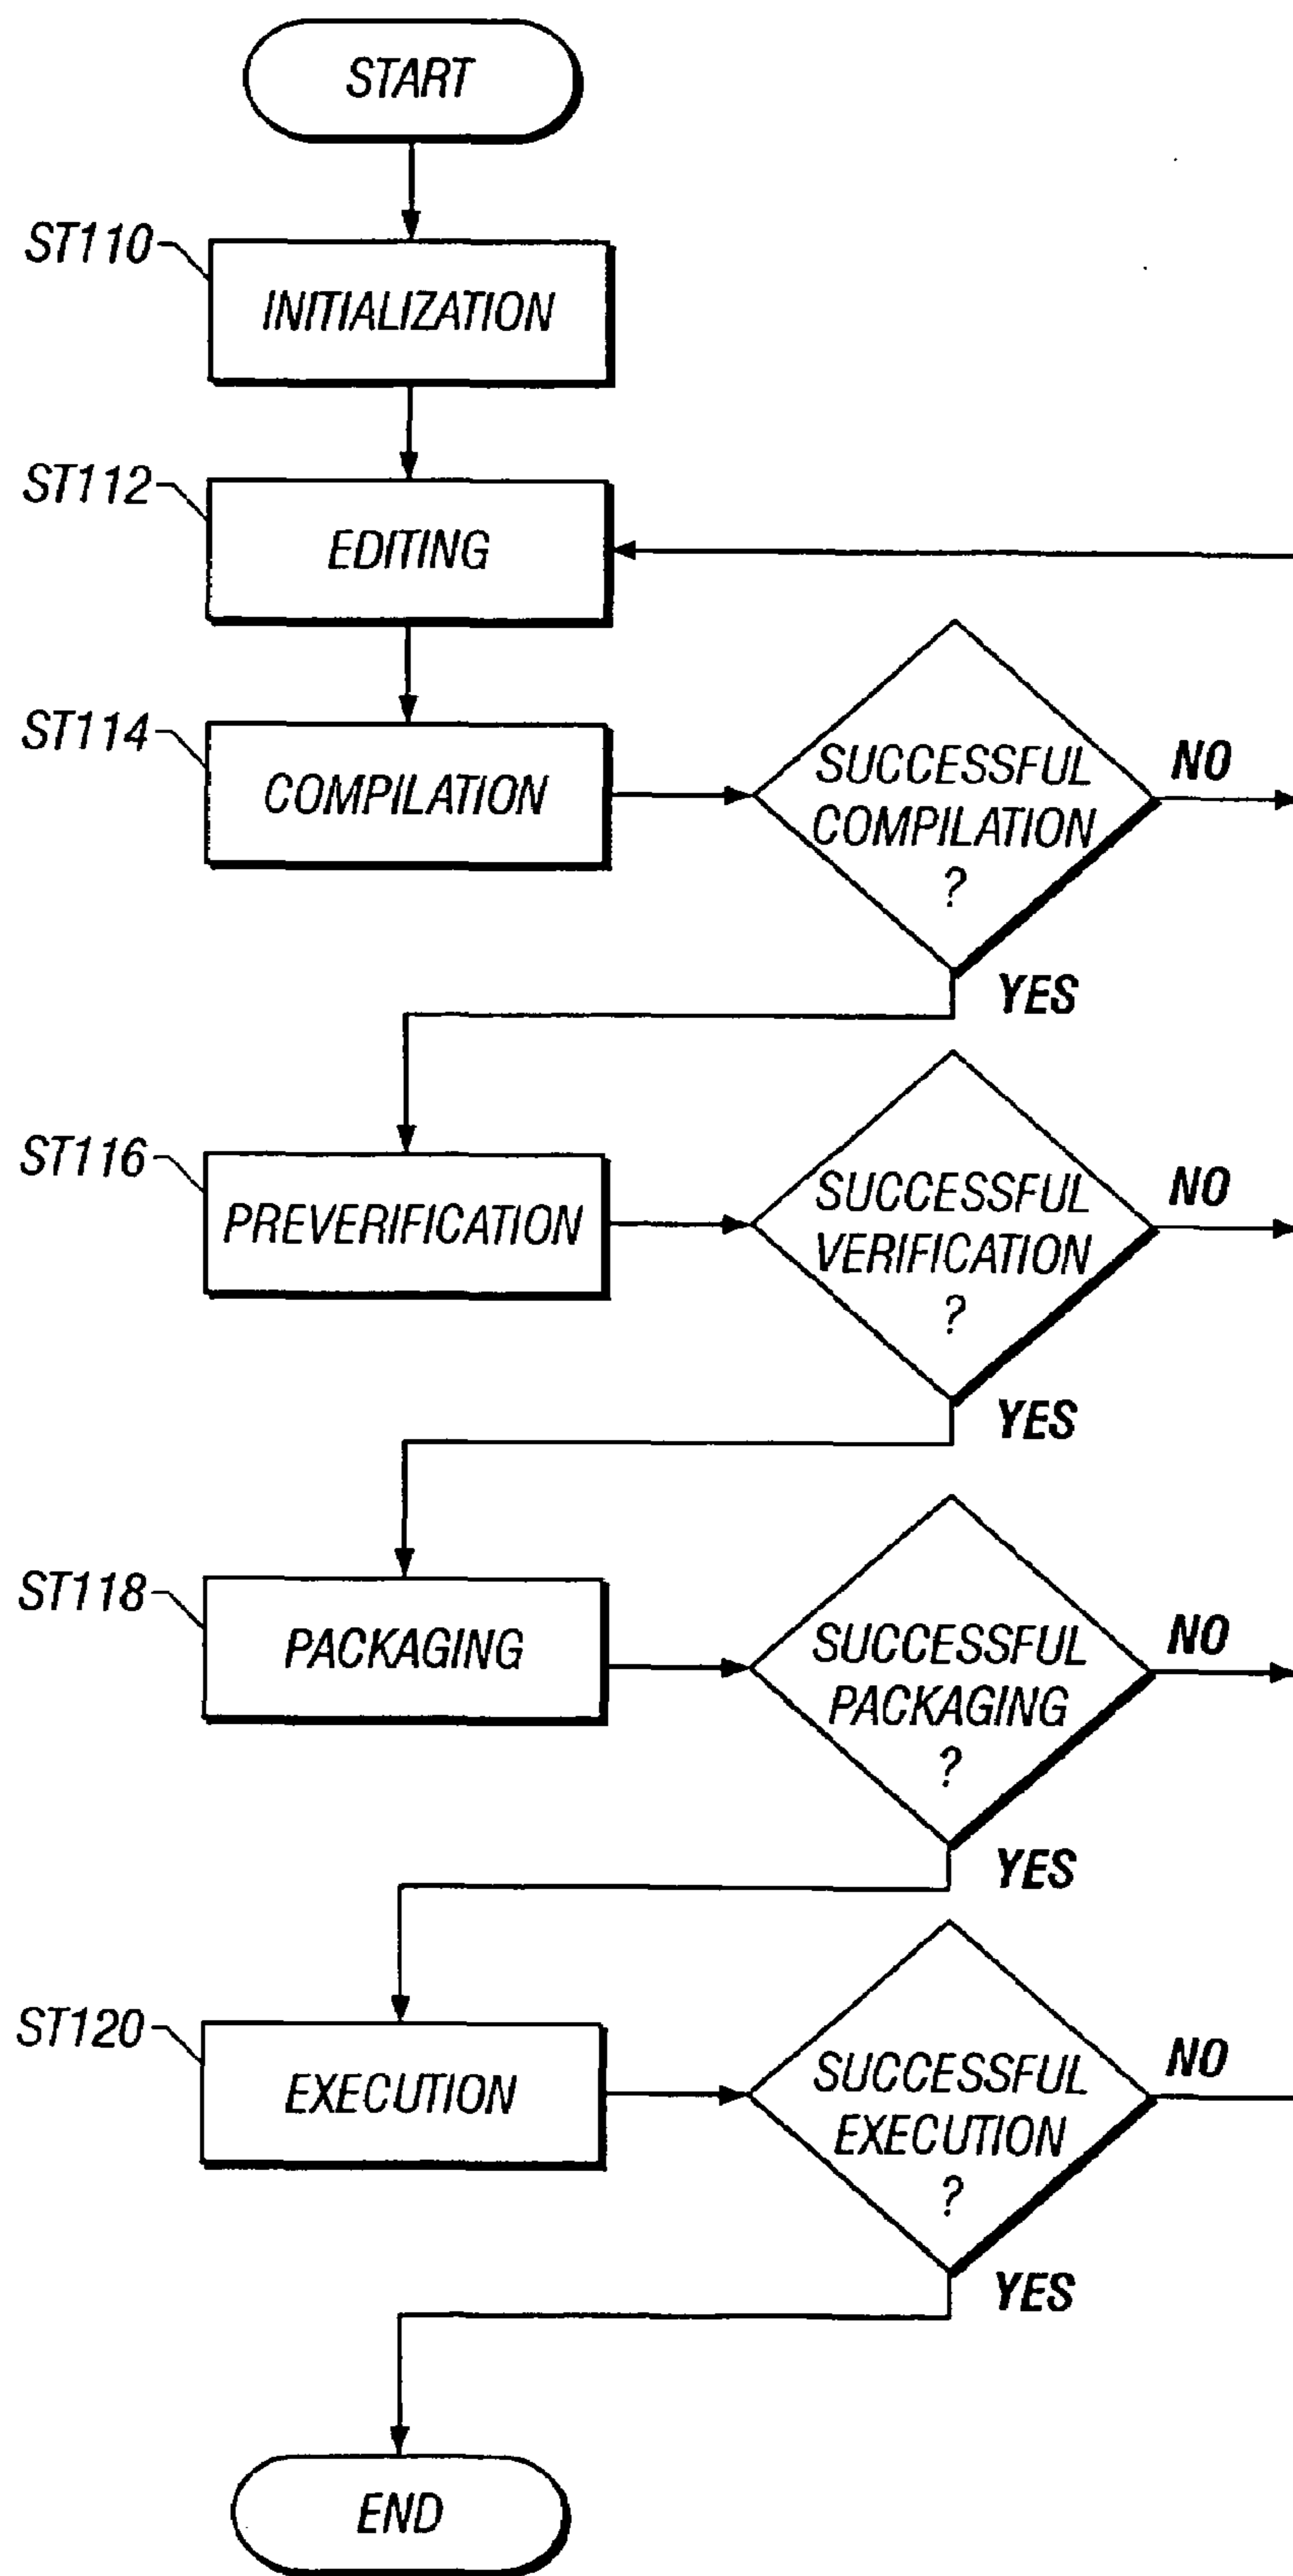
START

ST110 INITIALIZATION

ST112 EDITING

ST114 COMPILATION

SUCCESSFUL COMPILATION ?

NO

YES

ST116 PREVERIFICATION

SUCCESSFUL VERIFICATION ?

NO

YES

ST118 PACKAGING

SUCCESSFUL PACKAGING ?

NO

YES

ST120 EXECUTION

SUCCESSFUL EXECUTION ?

NO

YES

END